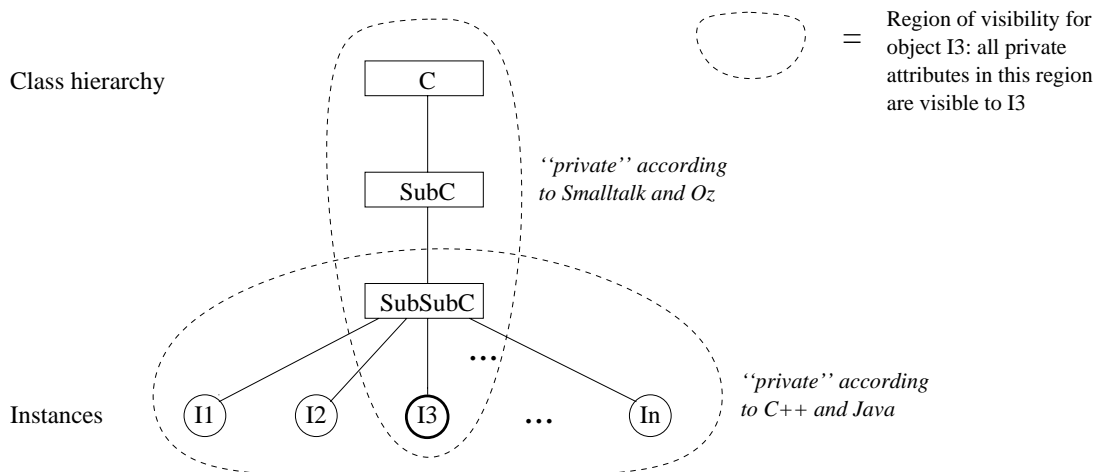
Class hierarchy

C

SubC

SubSubC

=

Region of visibility for object I3: all private attributes in this region are visible to I3

''private'' according to Smalltalk and Oz

...

''private'' according to C++ and Java

Instances

I1

I2

I3

...

In